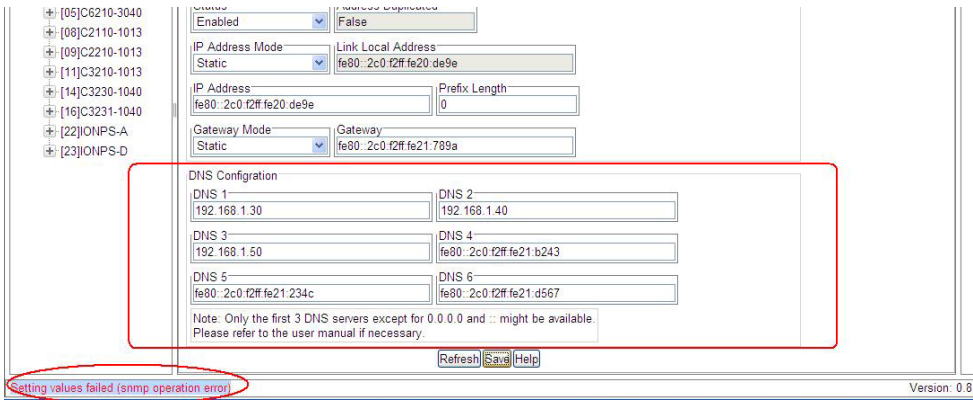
[05]C6210-3040
[08]C2110-1013
[09]C2210-1013
[11]C3210-1013
[14]C3230-1040
[16]C3231-1040
[22]IONPS-A
[23]IONPS-D

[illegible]
Enabled
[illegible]
False

IP Address Mode
Static
Link Local Address
fe80::2c0:f2ff:fe20:de9e

IP Address
fe80::2c0:f2ff:fe20:de9e
Prefix Length
0

Gateway Mode
Static
Gateway
fe80::2c0:f2ff:fe21:789a

DNS Configration

DNS 1
192.168.1.30
DNS 2
192.168.1.40

DNS 3
192.168.1.50
DNS 4
fe80::2c0:f2ff:fe21:b243

DNS 5
fe80::2c0:f2ff:fe21:234c
DNS 6
fe80::2c0:f2ff:fe21:d567

Note: Only the first 3 DNS servers except for 0.0.0.0 and :: might be available.
Please refer to the user manual if necessary.

Refresh Save Help

Setting values failed (snmp operation error)
Version: 0.8